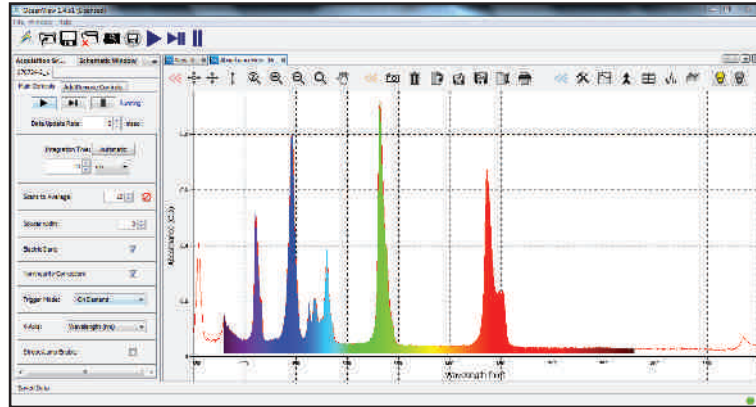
OceanView 1.4.11 (Licensed)
File Window Help

Acquisition Gr... Schematic Window

Run Controls Add Runner Controls

Running

Data Update Rate: 0 msec

Integration Time: Automatic

Scans to Average: 40

Boxcar width: 3

Electric Dark

Nonlinearity Correction

Trigger Mode: On Demand

X-Axis: Wavelength (nm)

Stray Light Correction

Absorbance (AU)

Wavelength (nm)

Serial Data